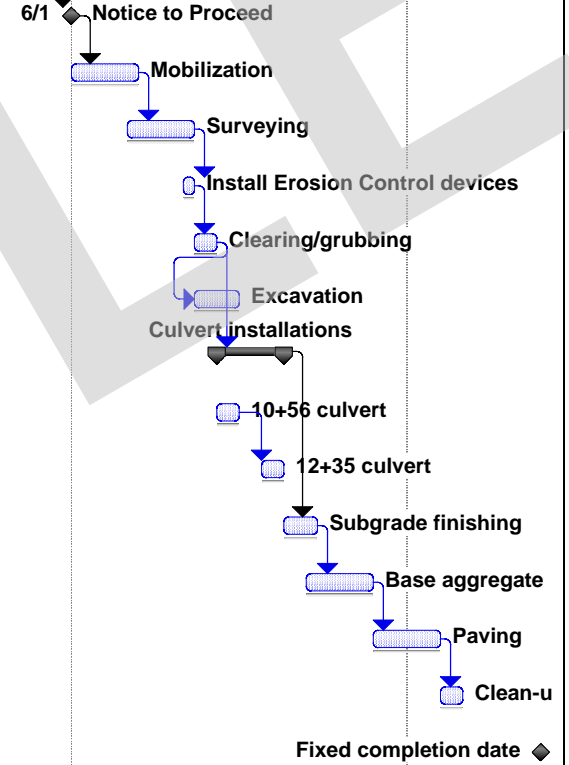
6/1 Notice to Proceed

Mobilization

Surveying

Install Erosion Control devices

Clearing/grubbing

Excavation

Culvert installations

10+56 culvert

12+35 culvert

Subgrade finishing

Base aggregate

Paving

Clean-u

Fixed completion date